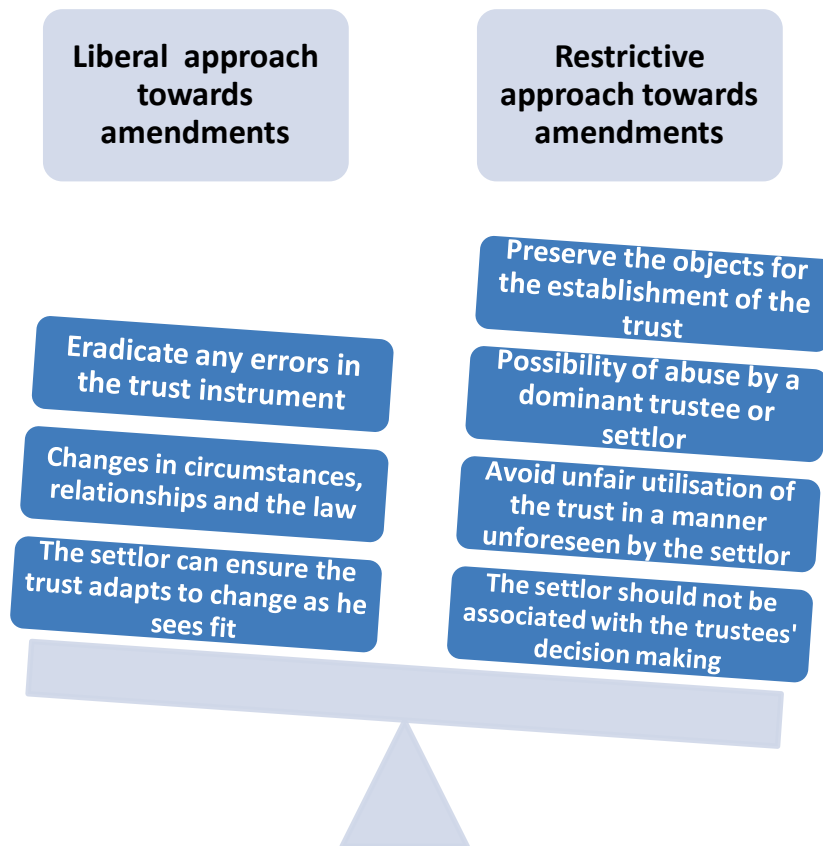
Liberal approach towards amendments

Restrictive approach towards amendments

Eradicate any errors in the trust instrument

Changes in circumstances, relationships and the law

The settlor can ensure the trust adapts to change as he sees fit

Preserve the objects for the establishment of the trust

Possibility of abuse by a dominant trustee or settlor

Avoid unfair utilisation of the trust in a manner unforeseen by the settlor

The settlor should not be associated with the trustees' decision making